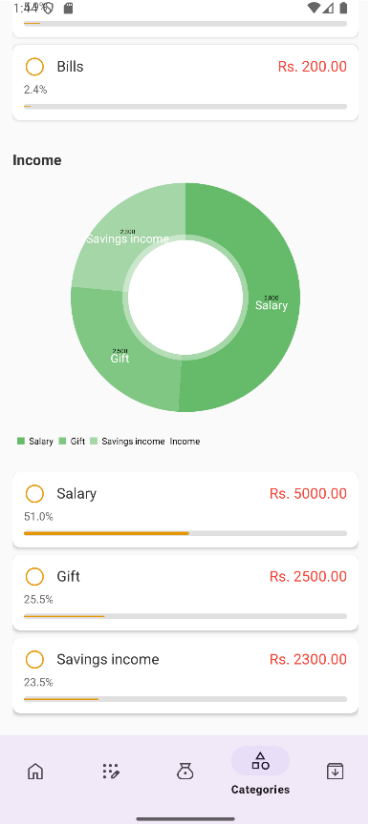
1:49

Bills
Rs. 200.00
2.4%

Income

2300
Savings income

5000
Salary

2500
Gift

Salary Gift Savings income Income

Salary
Rs. 5000.00
51.0%

Gift
Rs. 2500.00
25.5%

Savings income
Rs. 2300.00
23.5%

Categories